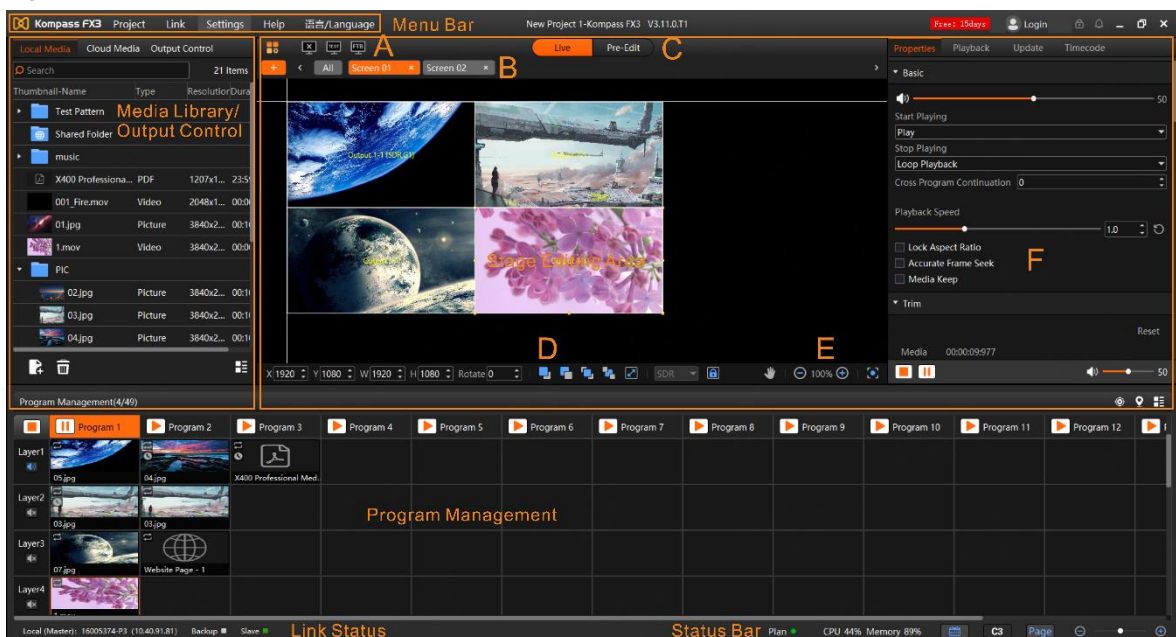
Kompass FX3 Project Link Settings Help 语言/Language Menu Bar

New Project 1-Kompass FX3 V3.11.0.T1

Free: 15days Login

Local Media Cloud Media Output Control

Search 21 Items

Thumbnail-Name Type Resolution Dura

Test Pattern Media Library/

Shared Folder Output Control

music

X400 Professiona... PDF 1207x1... 23:5

001_Fire.mov Video 2048x1... 00:0

01.jpg Picture 3840x2... 00:1

1.mov Video 3840x2... 00:0

PIC

02.jpg Picture 3840x2... 00:1

03.jpg Picture 3840x2... 00:1

04.jpg Picture 3840x2... 00:1

A

Live Pre-Edit C

+ All Screen 01 × Screen 02 × B

Output 1-1 (SDR 01)

Output 2-1

Stage Editing Area

D E

X 1920 Y 1080 W 1920 H 1080 Rotate 0 SDR 100%

Properties Playback Update Timecode

Basic

50

Start Playing

Play

Stop Playing

Loop Playback

Cross Program Continuation 0

Playback Speed

1.0

Lock Aspect Ratio

Accurate Frame Seek

Media Keep

F

Trim

Reset

Media 00:00:09:977

50

Program Management(4/49)

Program 1 Program 2 Program 3 Program 4 Program 5 Program 6 Program 7 Program 8 Program 9 Program 10 Program 11 Program 12

Layer1 05.jpg 04.jpg X400 Professional Med...

Layer2 03.jpg 03.jpg Program Management

Layer3 07.jpg Website Page - 1

Layer4

Local (Master): 16005374-P3 (10.40.91.81) Backup Slave Link Status

Status Bar Plan CPU 44% Memory 89% C3 Page